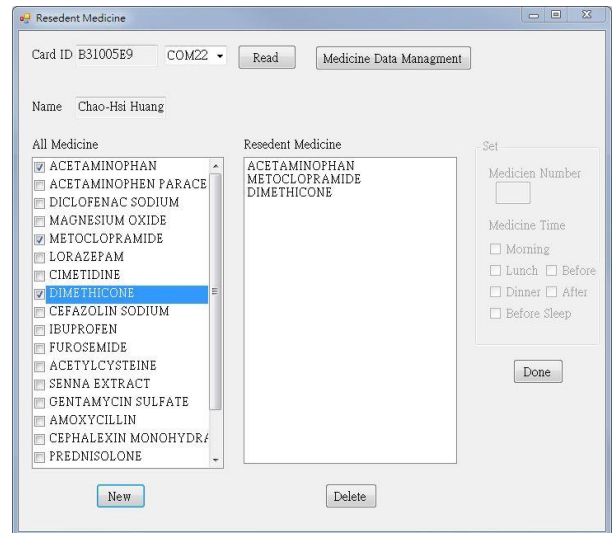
Resedent Medicine

Card ID B31005E9 COM22 Read Medicine Data Managment

Name Chao-Hsi Huang

All Medicine
ACETAMINOPHAN
ACETAMINOPHEN PARACE
DICLOFENAC SODIUM
MAGNESIUM OXIDE
METOCLOPRAMIDE
LORAZEPAM
CIMETIDINE
DIMETHICONE
CEFAZOLIN SODIUM
IBUPROFEN
FUROSEMIDE
ACETYLCYSTEINE
SENNA EXTRACT
GENTAMYCIN SULFATE
AMOXYCILLIN
CEPHALEXIN MONOHYDRA
PREDNISOLONE

Resedent Medicine
ACETAMINOPHAN
METOCLOPRAMIDE
DIMETHICONE

Set
Medicien Number
Medicine Time
Morning
Lunch Before
Dinner After
Before Sleep

Done

New

Delete